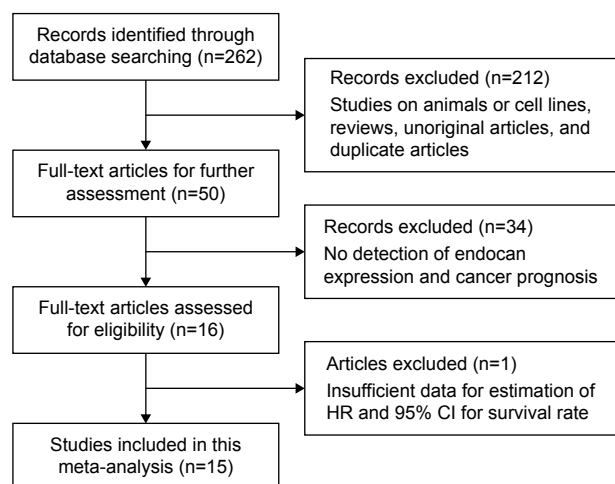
Records identified through database searching (n=262)

Records excluded (n=212)
Studies on animals or cell lines, reviews, unoriginal articles, and duplicate articles

Full-text articles for further assessment (n=50)

Records excluded (n=34)
No detection of endocan expression and cancer prognosis

Full-text articles assessed for eligibility (n=16)

Articles excluded (n=1)
Insufficient data for estimation of HR and 95% CI for survival rate

Studies included in this meta-analysis (n=15)